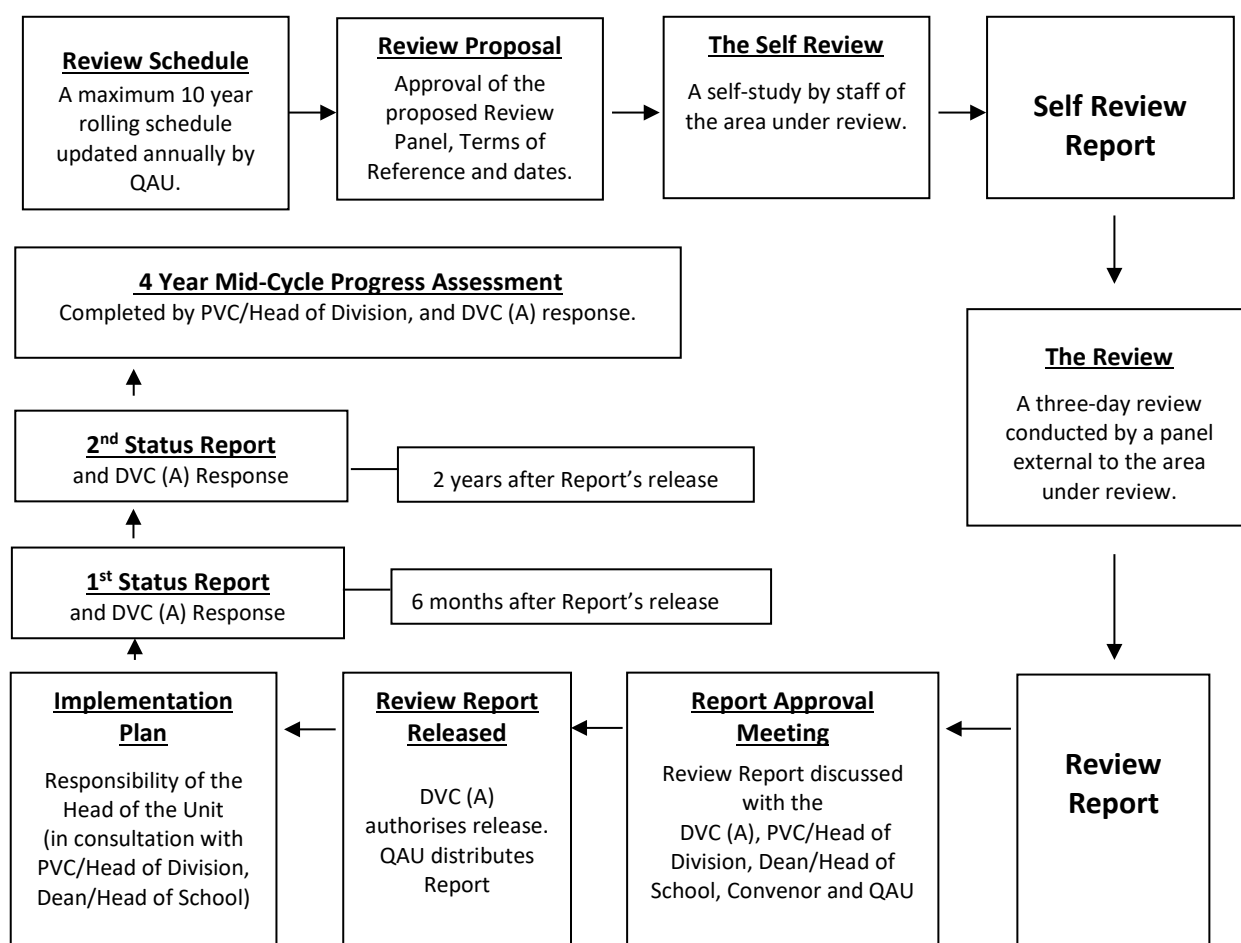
Review Schedule
A maximum 10 year rolling schedule updated annually by QAU.

Review Proposal
Approval of the proposed Review Panel, Terms of Reference and dates.

The Self Review
A self-study by staff of the area under review.

Self Review Report

The Review
A three-day review conducted by a panel external to the area under review.

Review Report

Report Approval Meeting
Review Report discussed with the DVC (A), PVC/Head of Division, Dean/Head of School, Convenor and QAU

Review Report Released
DVC (A) authorises release. QAU distributes Report

Implementation Plan
Responsibility of the Head of the Unit (in consultation with PVC/Head of Division, Dean/Head of School)

1$^{st}$ Status Report
and DVC (A) Response

6 months after Report's release

2$^{nd}$ Status Report
and DVC (A) Response

2 years after Report's release

4 Year Mid-Cycle Progress Assessment
Completed by PVC/Head of Division, and DVC (A) response.